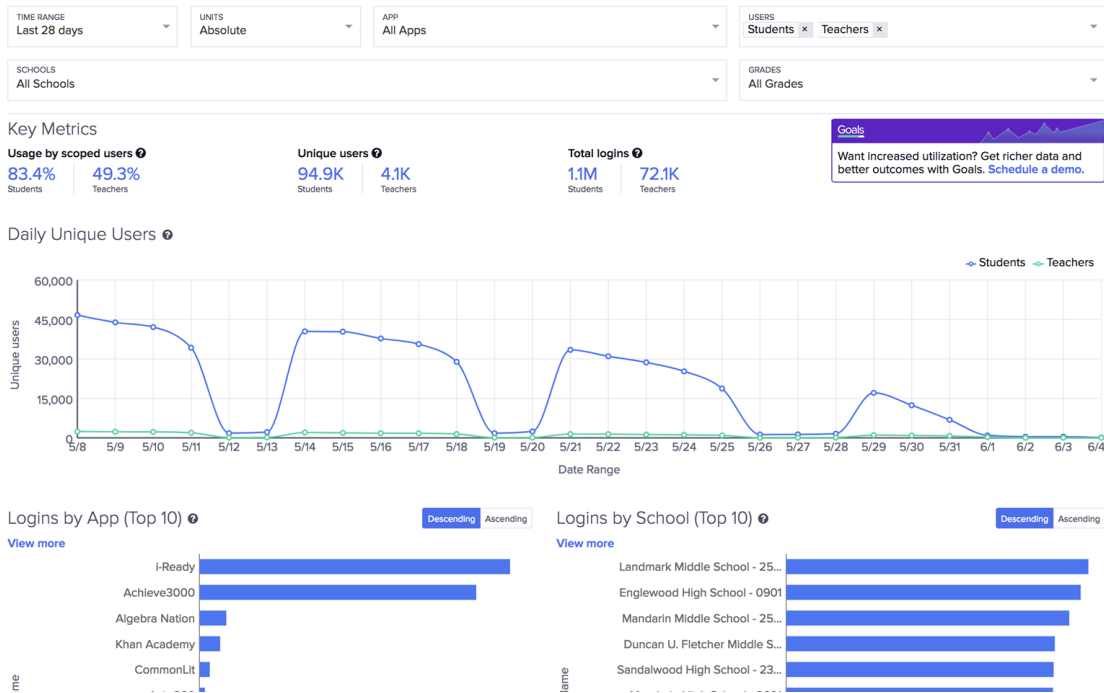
TIME RANGE
Last 28 days

UNITS
Absolute

APP
All Apps

USERS
Students × Teachers ×

SCHOOLS
All Schools

GRADES
All Grades

Key Metrics

Usage by scoped users
83.4% Students
49.3% Teachers

Unique users
94.9K Students
4.1K Teachers

Total logins
1.1M Students
72.1K Teachers

Goals
Want increased utilization? Get richer data and better outcomes with Goals. Schedule a demo.

Daily Unique Users

Students Teachers

60,000
45,000
30,000
15,000
0

Unique users

5/8 5/9 5/10 5/11 5/12 5/13 5/14 5/15 5/16 5/17 5/18 5/19 5/20 5/21 5/22 5/23 5/24 5/25 5/26 5/27 5/28 5/29 5/30 5/31 6/1 6/2 6/3 6/4

Date Range

Logins by App (Top 10)
Descending Ascending
View more

i-Ready
Achieve3000
Algebra Nation
Khan Academy
CommonLit

Logins by School (Top 10)
Descending Ascending
View more

Landmark Middle School - 25...
Englewood High School - 0901
Mandarin Middle School - 25...
Duncan U. Fletcher Middle S...
Sandalwood High School - 23...